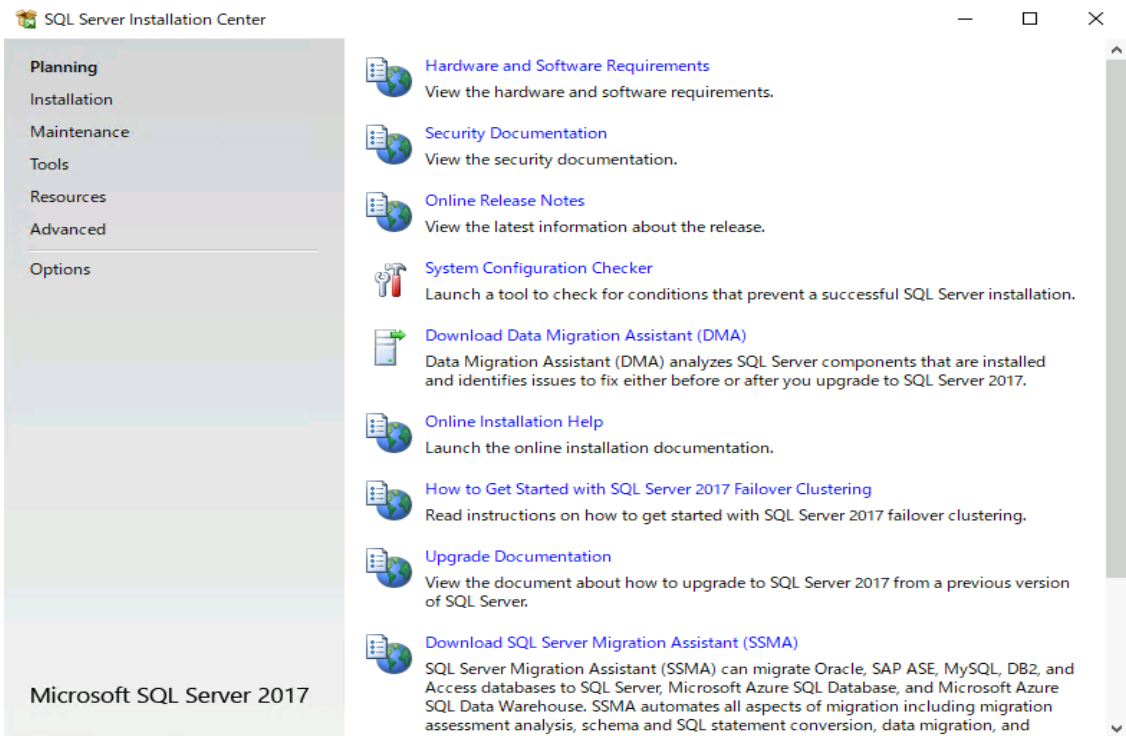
SQL Server Installation Center

Planning
Installation
Maintenance
Tools
Resources
Advanced
Options

Microsoft SQL Server 2017

Hardware and Software Requirements
View the hardware and software requirements.

Security Documentation
View the security documentation.

Online Release Notes
View the latest information about the release.

System Configuration Checker
Launch a tool to check for conditions that prevent a successful SQL Server installation.

Download Data Migration Assistant (DMA)
Data Migration Assistant (DMA) analyzes SQL Server components that are installed and identifies issues to fix either before or after you upgrade to SQL Server 2017.

Online Installation Help
Launch the online installation documentation.

How to Get Started with SQL Server 2017 Failover Clustering
Read instructions on how to get started with SQL Server 2017 failover clustering.

Upgrade Documentation
View the document about how to upgrade to SQL Server 2017 from a previous version of SQL Server.

Download SQL Server Migration Assistant (SSMA)
SQL Server Migration Assistant (SSMA) can migrate Oracle, SAP ASE, MySQL, DB2, and Access databases to SQL Server, Microsoft Azure SQL Database, and Microsoft Azure SQL Data Warehouse. SSMA automates all aspects of migration including migration assessment analysis, schema and SQL statement conversion, data migration, and